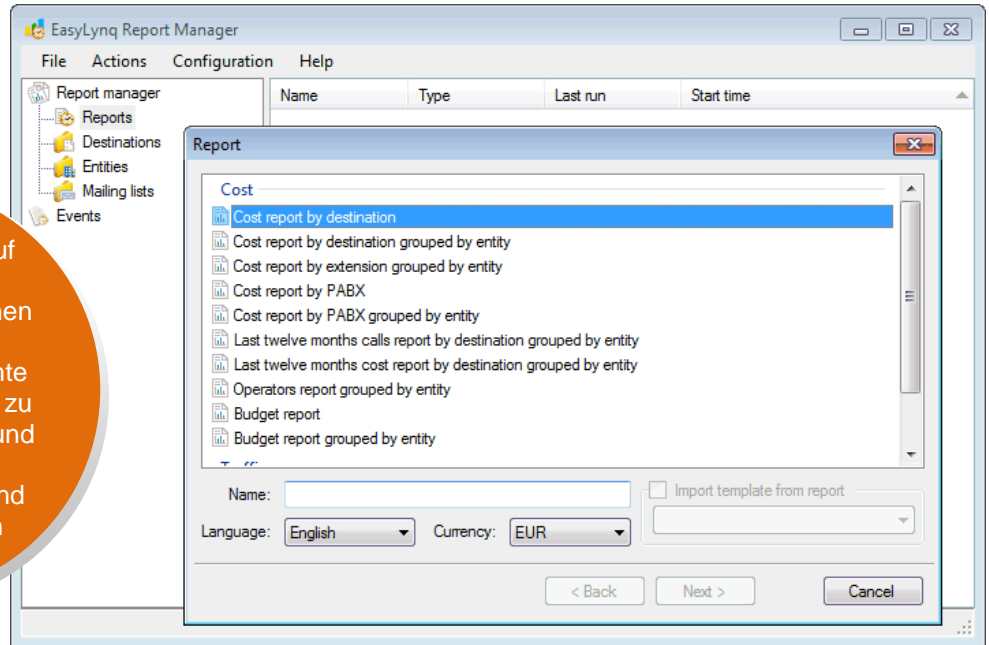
EasyLynq Report Manager

File Actions Configuration Help

Report manager
Reports
Destinations
Entities
Mailing lists
Events

| Name | Type | Last run | Start time |
|---|---|---|---|

uf
nen
nte
zu
und
nd
n

Report

Cost
Cost report by destination
Cost report by destination grouped by entity
Cost report by extension grouped by entity
Cost report by PABX
Cost report by PABX grouped by entity
Last twelve months calls report by destination grouped by entity
Last twelve months cost report by destination grouped by entity
Operators report grouped by entity
Budget report
Budget report grouped by entity
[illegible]

Name:
Import template from report
Language: English
Currency: EUR

< Back
Next >
Cancel